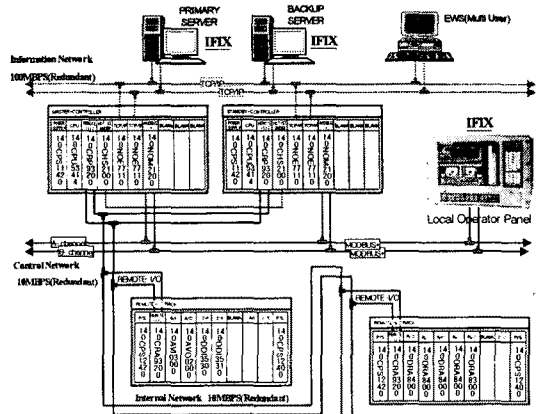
PRIMARY SERVER

BACKUP SERVER

EWS(Multi User)

IFIX

IFIX

Information Network

100MBPS(Redundant)

TCP/IP

TCP/IP

MASTER CONTROLLER

STANDBY CONTROLLER

IFIX

Local Operator Panel

A channel

B channel

MODBUS+

MODBUS+

Control Network

10MBPS(Redundant)

REMOTE I/O

REMOTE I/O

Internal Network 10MBPS(Redundant)